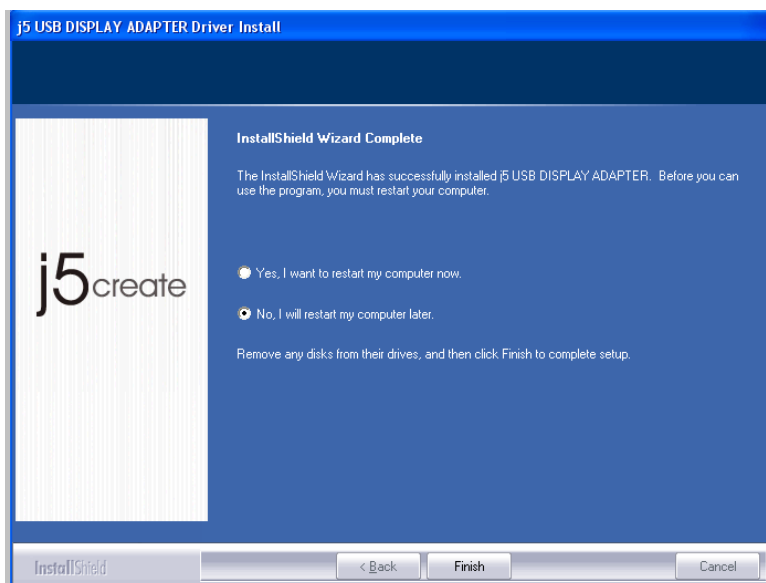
j5 USB DISPLAY ADAPTER Driver Install

j5create

InstallShield Wizard Complete

The InstallShield Wizard has successfully installed j5 USB DISPLAY ADAPTER. Before you can use the program, you must restart your computer.

Yes, I want to restart my computer now.

No, I will restart my computer later.

Remove any disks from their drives, and then click Finish to complete setup.

InstallShield

< Back

Finish

Cancel